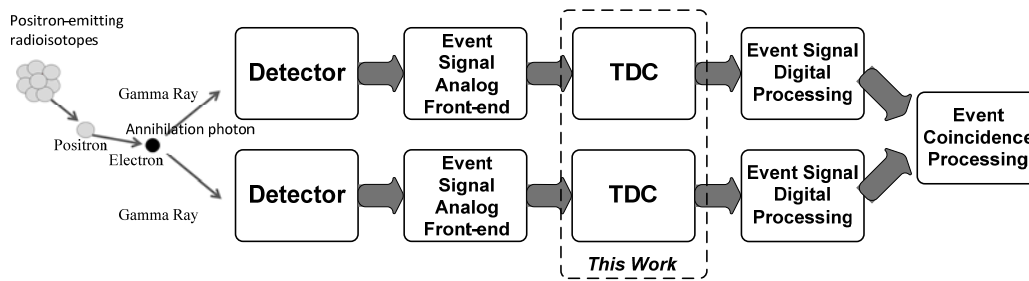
Positron-emitting radioisotopes

Gamma Ray

Annihilation photon

Positron

Electron

Gamma Ray

Detector

Event Signal Analog Front-end

TDC

Event Signal Digital Processing

Detector

Event Signal Analog Front-end

TDC

Event Signal Digital Processing

This Work

Event Coincidence Processing